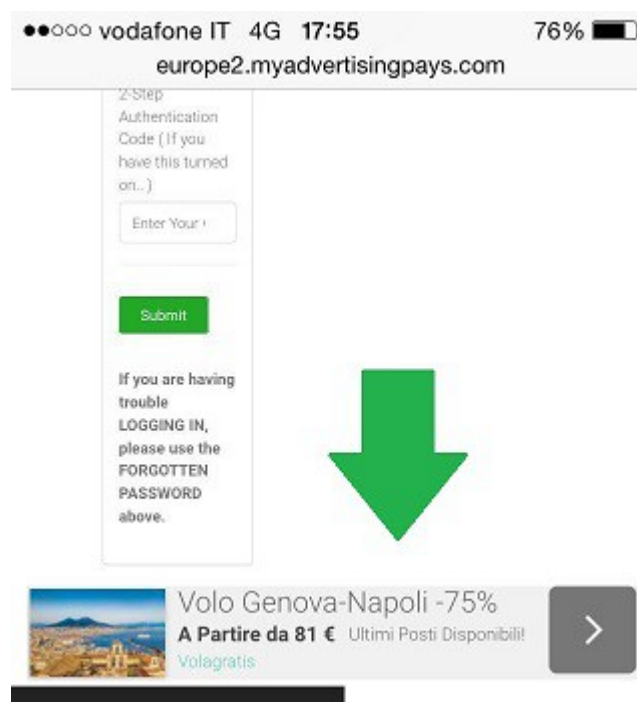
●●○○○ vodafone IT 4G 17:55 76%

europe2.myadvertisingpays.com

2-Step Authentication Code (If you have this turned on..)

Enter Your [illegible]

Submit

If you are having trouble LOGGING IN, please use the FORGOTTEN PASSWORD above.

Volo Genova-Napoli -75%

A Partire da 81 € Ultimi Posti Disponibili!

Volagratis